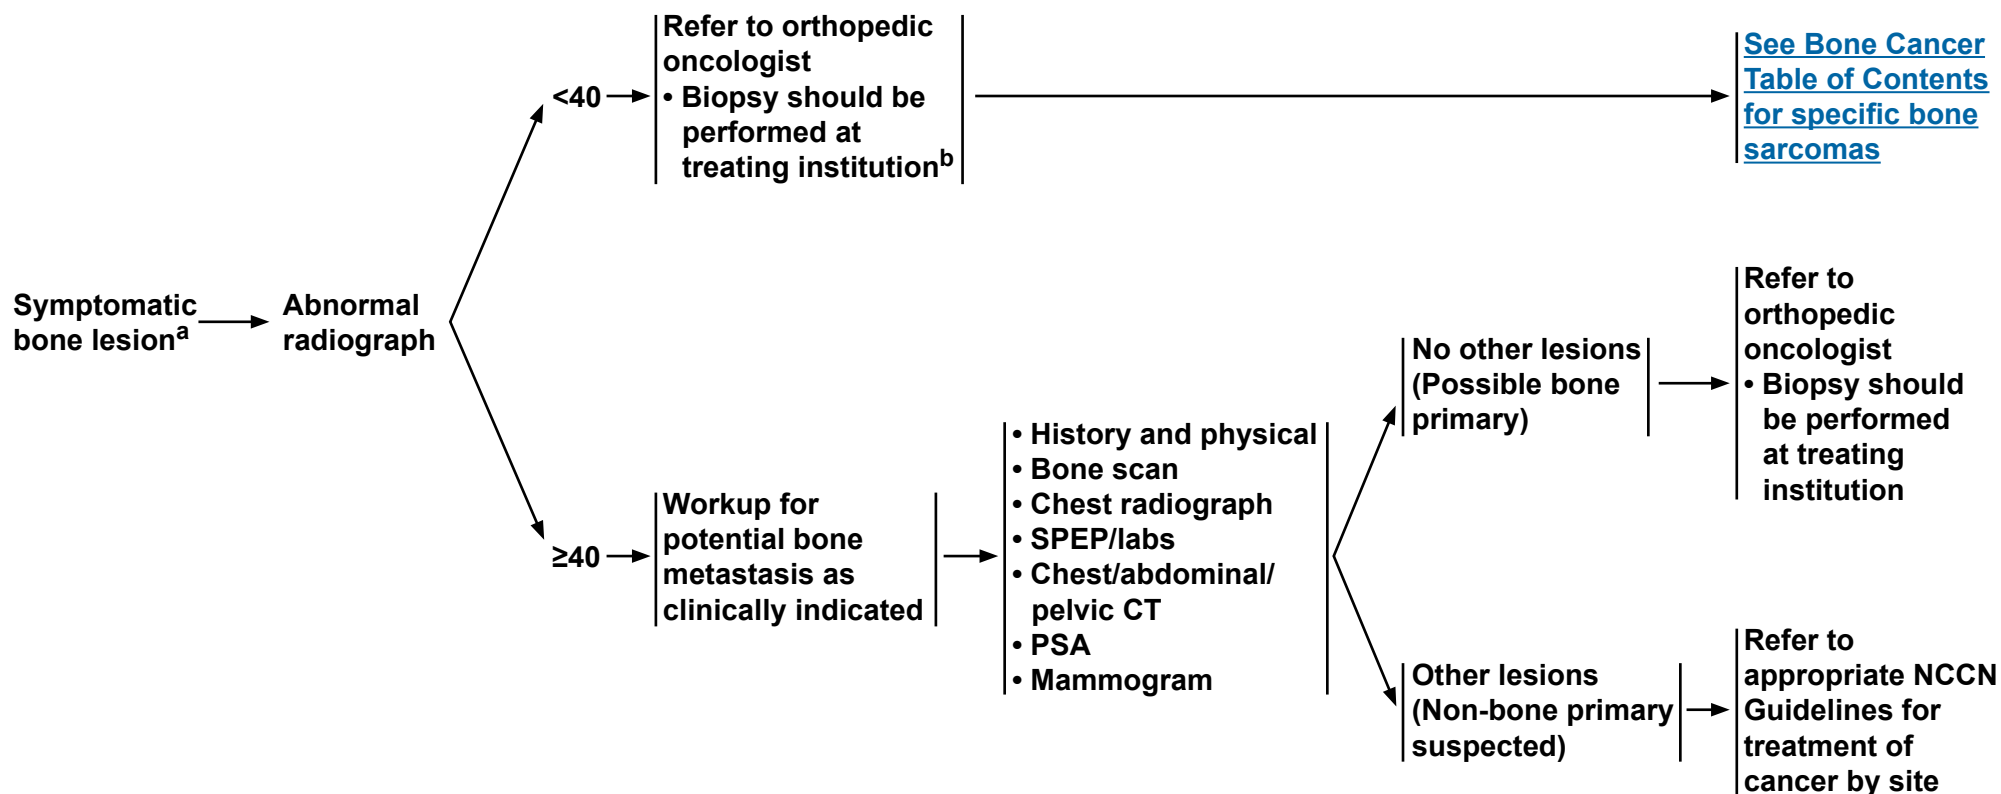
Symptomatic bone lesion$^{a}$

Abnormal radiograph

<40

Refer to orthopedic oncologist
• Biopsy should be performed at treating institution$^{b}$

See Bone Cancer Table of Contents for specific bone sarcomas

≥40

Workup for potential bone metastasis as clinically indicated

• History and physical
• Bone scan
• Chest radiograph
• SPEP/labs
• Chest/abdominal/ pelvic CT
• PSA
• Mammogram

No other lesions (Possible bone primary)

Refer to orthopedic oncologist
• Biopsy should be performed at treating institution

Other lesions (Non-bone primary suspected)

Refer to appropriate NCCN Guidelines for treatment of cancer by site